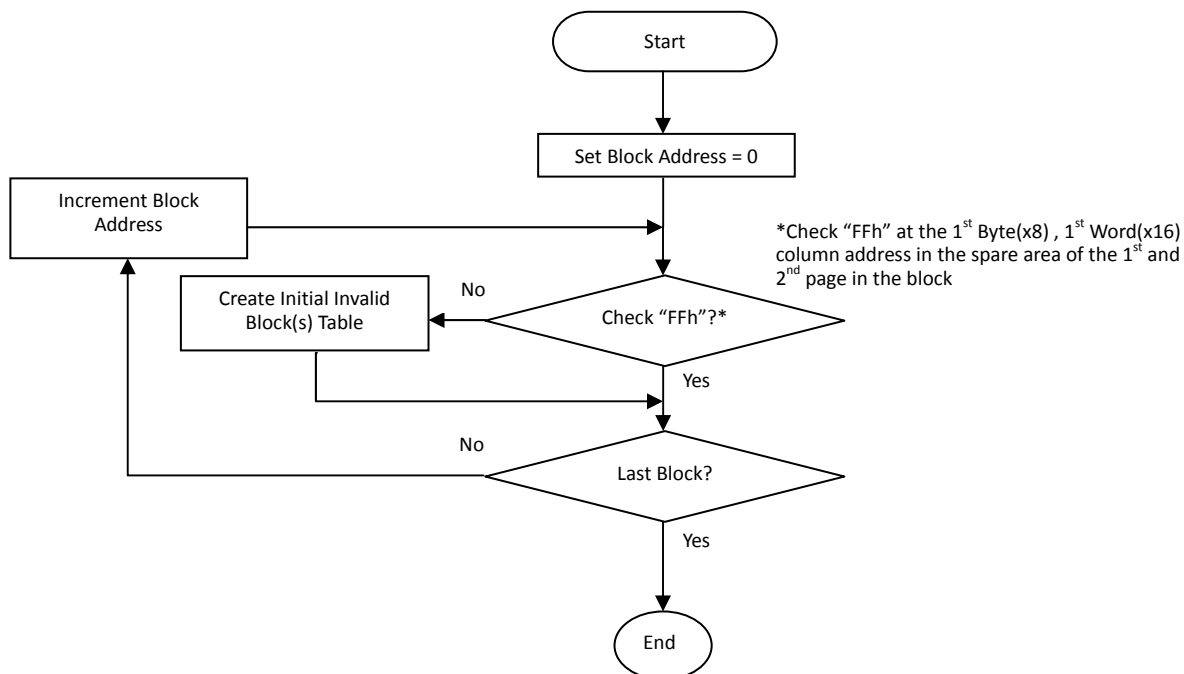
Start

Set Block Address = 0

Increment Block Address

*Check “FFh” at the 1$^{st}$ Byte(x8) , 1$^{st}$ Word(x16) column address in the spare area of the 1$^{st}$ and 2$^{nd}$ page in the block

No

Create Initial Invalid Block(s) Table

Check “FFh”?*

Yes

No

Last Block?

Yes

End